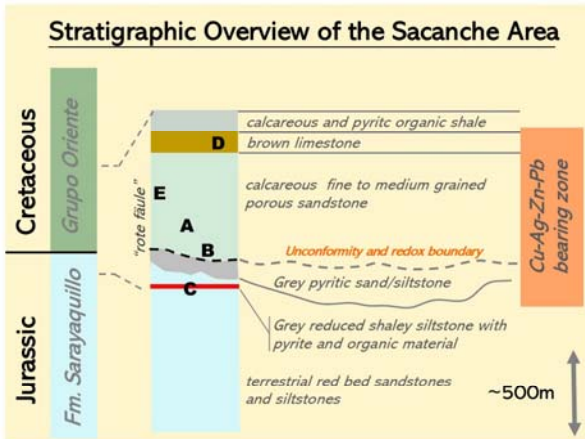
Stratigraphic Overview of the Sacanche Area

Cretaceous

Grupo Oriente

Jurassic

Fm. Sarayaquillo

"rote fäule"

D

E

A

B

C

calcareous and pyritc organic shale

brown limestone

calcareous fine to medium grained porous sandstone

Unconformity and redox boundary

Grey pyritic sand/siltstone

Grey reduced shaley siltstone with pyrite and organic material

terrestrial red bed sandstones and siltstones

Cu-Ag-Zn-Pb bearing zone

~500m